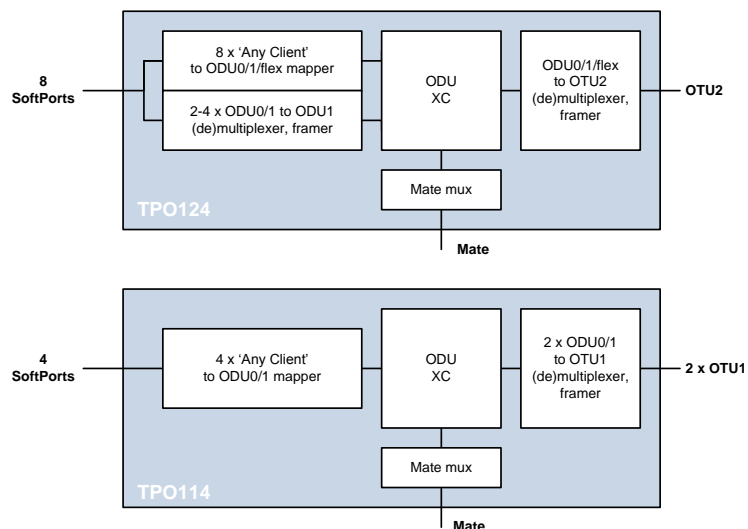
8 SoftPorts

8 x 'Any Client' to ODU0/1/flex mapper

2-4 x ODU0/1 to ODU1 (de)multiplexer, framer

ODU XC

ODU0/1/flex to OTU2 (de)multiplexer, framer

OTU2

Mate mux

TPO124

Mate

4 SoftPorts

4 x 'Any Client' to ODU0/1 mapper

ODU XC

2 x ODU0/1 to OTU1 (de)multiplexer, framer

2 x OTU1

Mate mux

TPO114

Mate